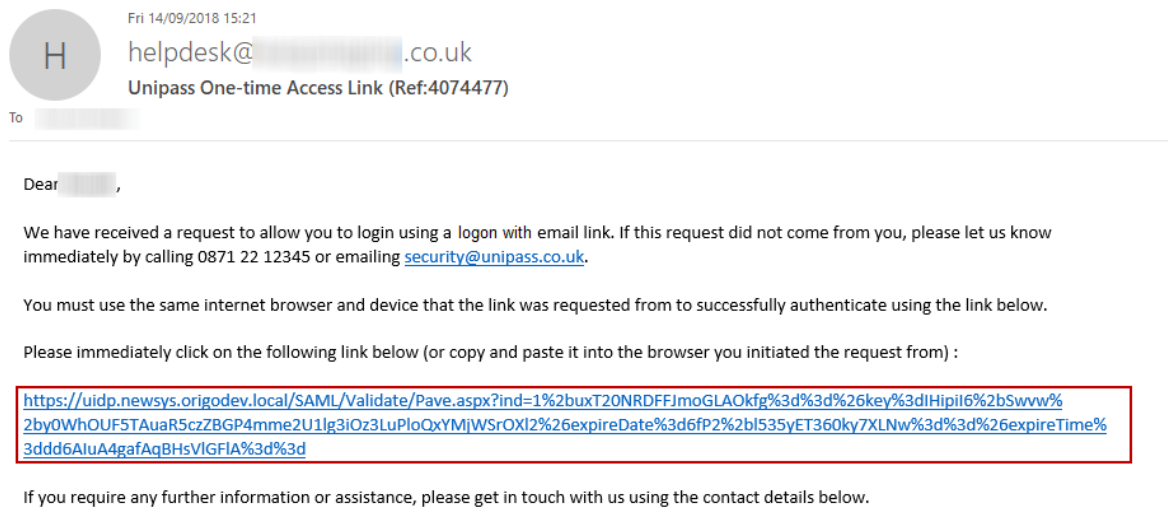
H

Fri 14/09/2018 15:21

helpdesk@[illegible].co.uk

Unipass One-time Access Link (Ref:4074477)

To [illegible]

Dear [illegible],

We have received a request to allow you to login using a logon with email link. If this request did not come from you, please let us know immediately by calling 0871 22 12345 or emailing security@unipass.co.uk.

You must use the same internet browser and device that the link was requested from to successfully authenticate using the link below.

Please immediately click on the following link below (or copy and paste it into the browser you initiated the request from) :

https://uidp.newsys.origodev.local/SAML/Validate/Pave.aspx?ind=1%2buxT20NRDFFJmoGLAOkfg%3d%3d%26key%3dIHipiI6%2bSwvw%2by0WhOUF5TAuaR5czZBGP4mme2U1lg3iOz3LuPloQxYMjWSrOXl2%26expireDate%3d6fP2%2bl535yET360ky7XLNw%3d%3d%26expireTime%3ddd6AIuA4gafAqBHsVlGFlA%3d%3d

If you require any further information or assistance, please get in touch with us using the contact details below.